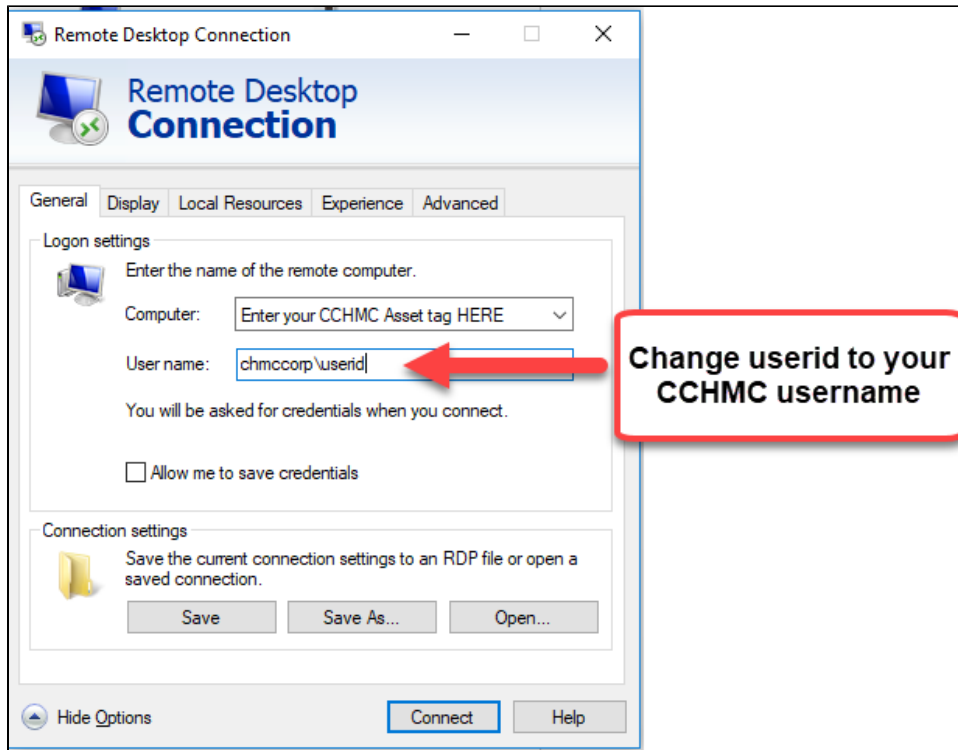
Remote Desktop Connection

Remote Desktop
Connection

General Display Local Resources Experience Advanced

Logon settings

Enter the name of the remote computer.

Computer: Enter your CCHMC Asset tag HERE

User name: chmccorp\userid

You will be asked for credentials when you connect.

Allow me to save credentials

Connection settings

Save the current connection settings to an RDP file or open a saved connection.

Save Save As... Open...

Hide Options Connect Help

Change userid to your CCHMC username